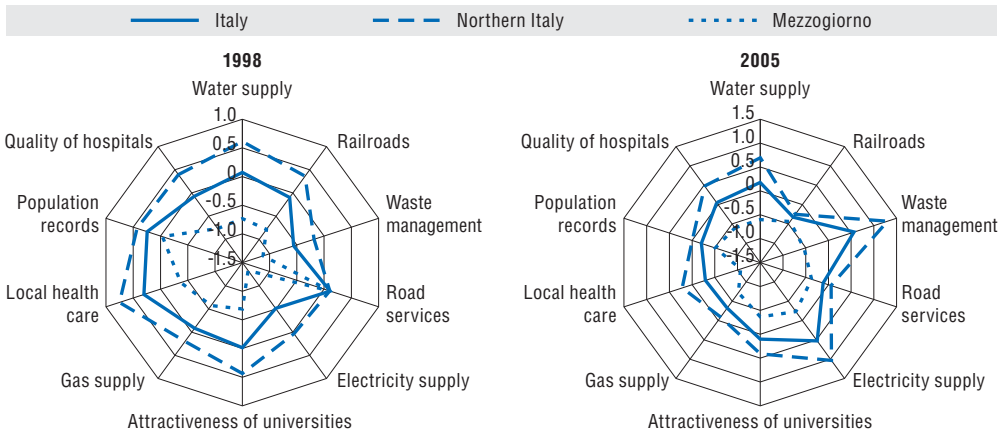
Italy
Northern Italy
Mezzogiorno

1998

Water supply
1.0
0.5
0
-0.5
-1.0
-1.5
Railroads
Waste management
Road services
Electricity supply
Attractiveness of universities
Gas supply
Local health care
Population records
Quality of hospitals

2005

Water supply
1.5
1.0
0.5
0
-0.5
-1.0
-1.5
Railroads
Waste management
Road services
Electricity supply
Attractiveness of universities
Gas supply
Local health care
Population records
Quality of hospitals